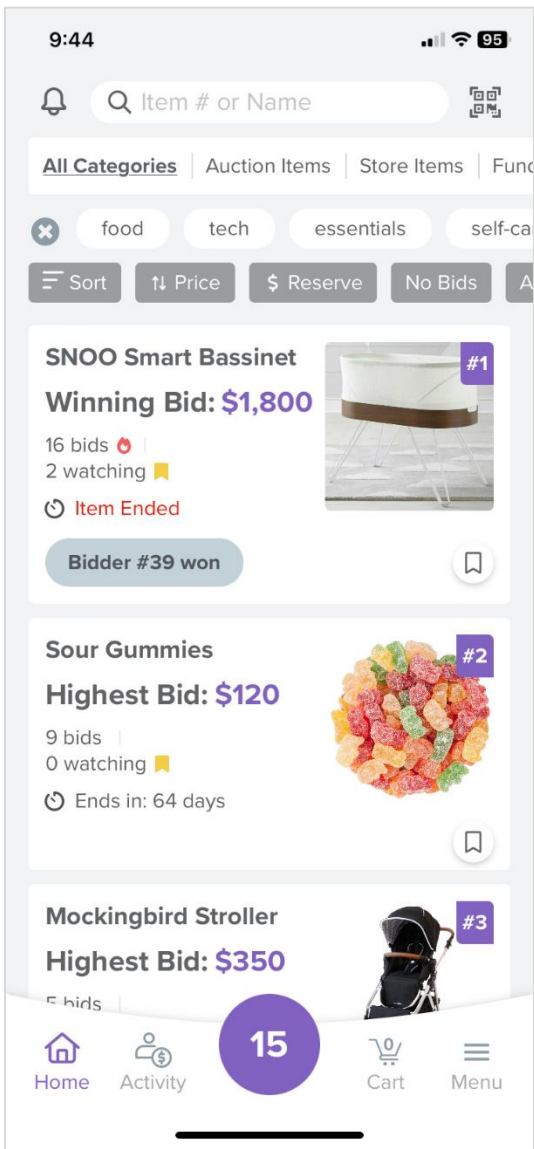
9:44

95

Item # or Name

All Categories | Auction Items | Store Items | Func

food tech essentials self-ca

Sort ⇅ Price $ Reserve No Bids A

SNOO Smart Bassinet
Winning Bid: $1,800
16 bids
2 watching
Item Ended
Bidder #39 won
#1

Sour Gummies
Highest Bid: $120
9 bids
0 watching
Ends in: 64 days
#2

Mockingbird Stroller
Highest Bid: $350
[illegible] bids
#3

Home Activity 15 0 Cart Menu